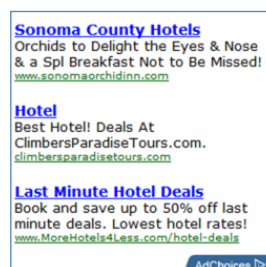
Sonoma County Hotels
Orchids to Delight the Eyes & Nose & a Spl Breakfast Not to Be Missed!
www.sonomaorchidinn.com

Hotel
Best Hotel! Deals At ClimbersParadiseTours.com.
climbersparadisetours.com

Last Minute Hotel Deals
Book and save up to 50% off last minute deals. Lowest hotel rates!
www.MoreHotels4Less.com/hotel-deals

AdChoices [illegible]